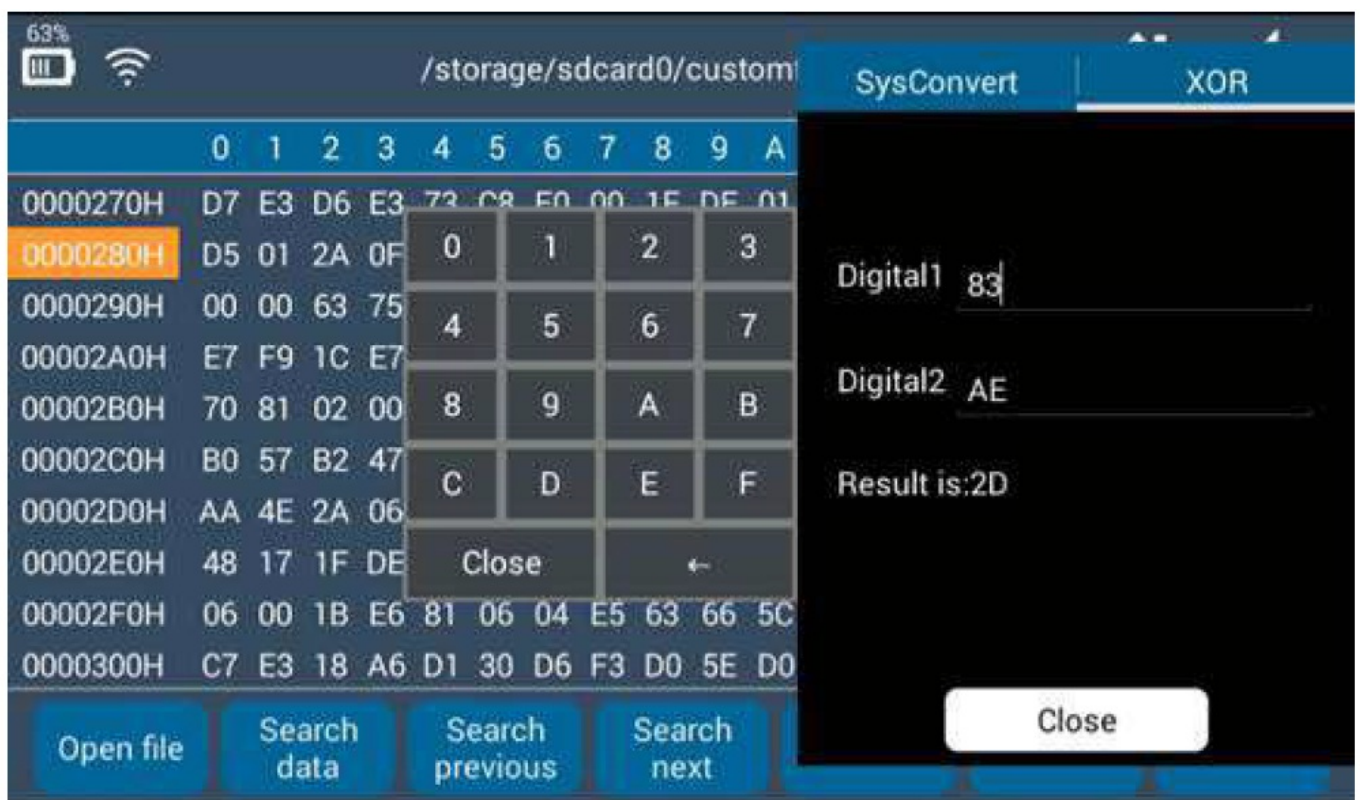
63%

/storage/sdcard0/custom

SysConvert XOR

| | 0 | 1 | 2 | 3 | 4 | 5 | 6 | 7 | 8 | 9 | A |
|---|---|---|---|---|---|---|---|---|---|---|---|
| 0000270H | D7 | E3 | D6 | E3 | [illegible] | | | | | | |
| 0000280H | D5 | 01 | 2A | 0F | | | | | | | |
| 0000290H | 00 | 00 | 63 | 75 | | | | | | | |
| 00002A0H | E7 | F9 | 1C | E7 | | | | | | | |
| 00002B0H | 70 | 81 | 02 | 00 | | | | | | | |
| 00002C0H | B0 | 57 | B2 | 47 | | | | | | | |
| 00002D0H | AA | 4E | 2A | 06 | | | | | | | |
| 00002E0H | 48 | 17 | 1F | DE | | | | | | | |
| 00002F0H | 06 | 00 | 1B | E6 | 81 | 06 | 04 | E5 | 63 | 66 | 5C |
| 0000300H | C7 | E3 | 18 | A6 | D1 | 30 | D6 | F3 | D0 | 5E | D0 |

0 1 2 3
4 5 6 7
8 9 A B
C D E F
Close ←

Digital1 83

Digital2 AE

Result is:2D

Close

Open file
Search data
Search previous
Search next